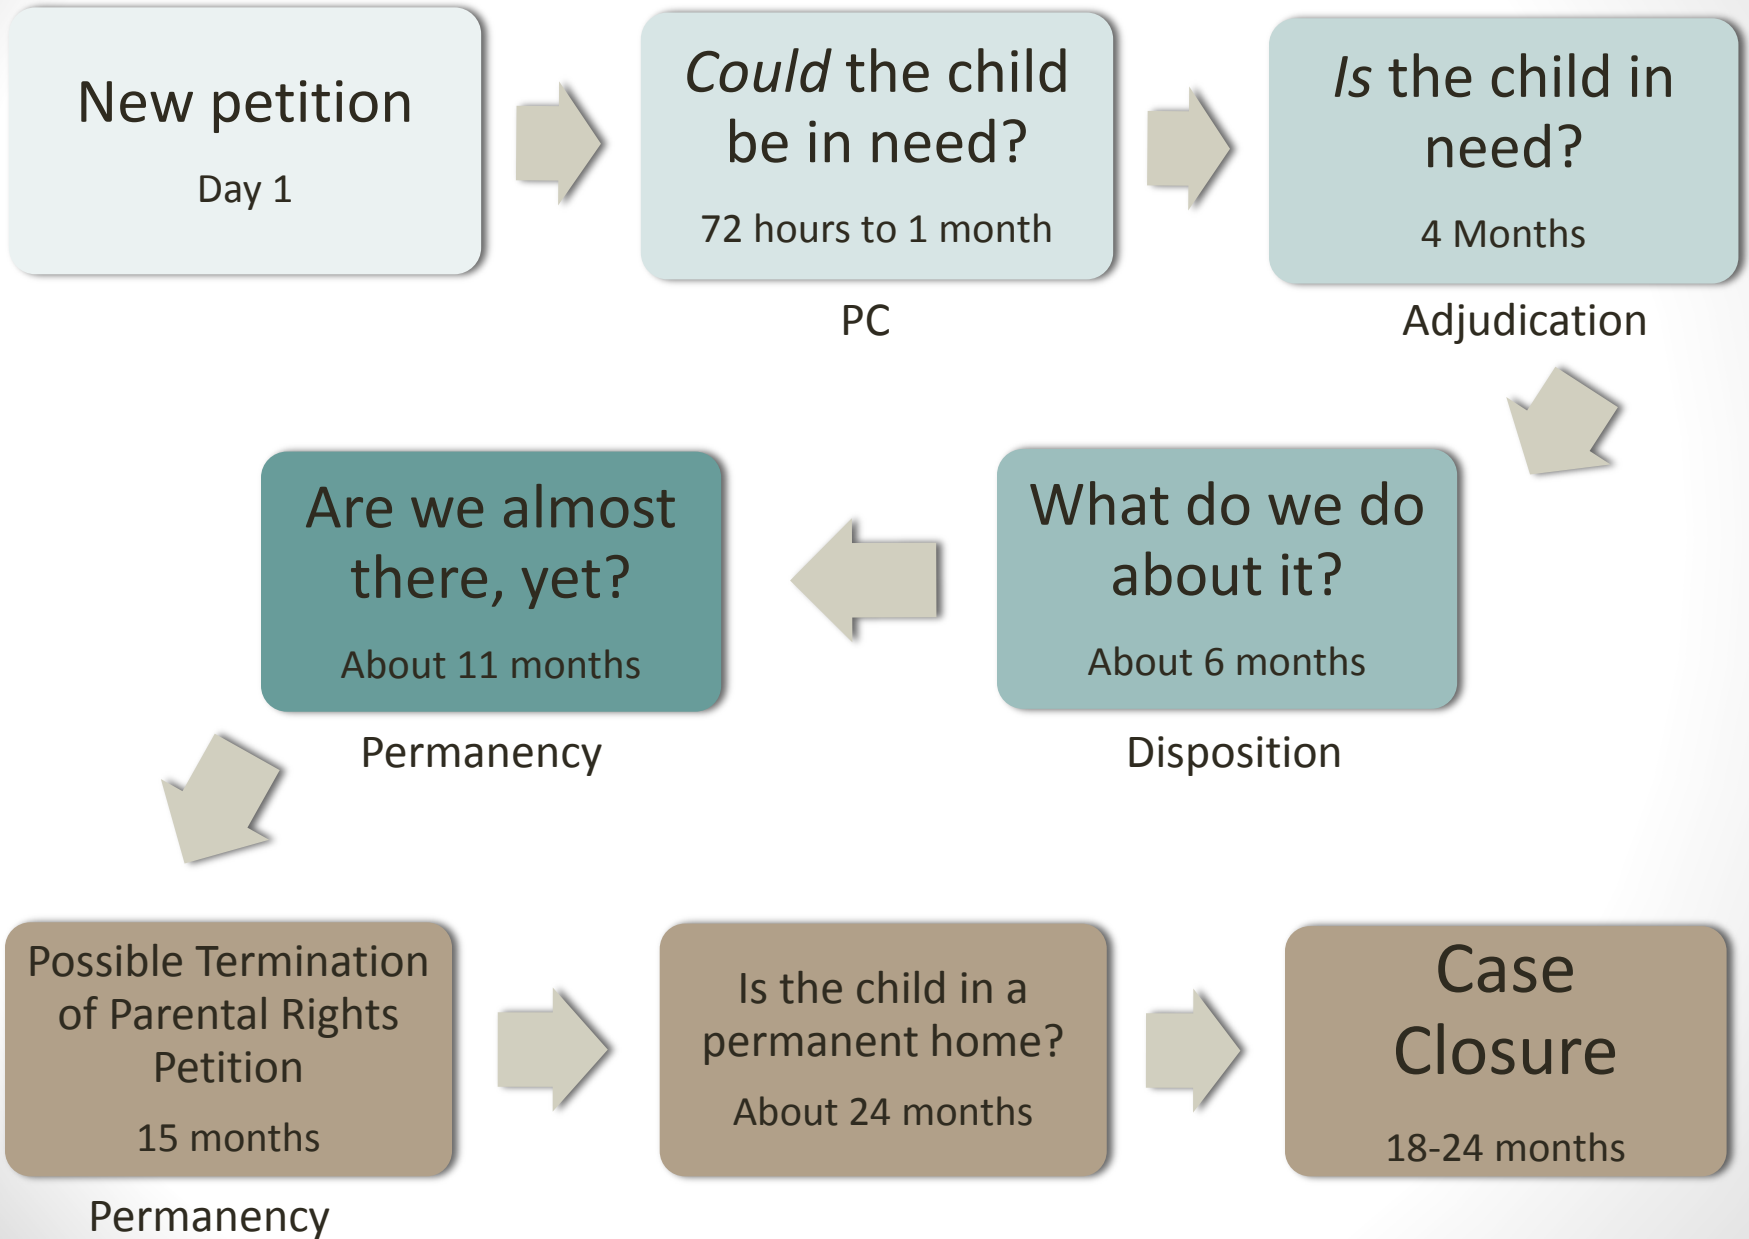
New petition

Day 1

Could the child be in need?

72 hours to 1 month

PC

Is the child in need?

4 Months

Adjudication

What do we do about it?

About 6 months

Disposition

Are we almost there, yet?

About 11 months

Permanency

Possible Termination of Parental Rights Petition

15 months

Permanency

Is the child in a permanent home?

About 24 months

Case Closure

18-24 months